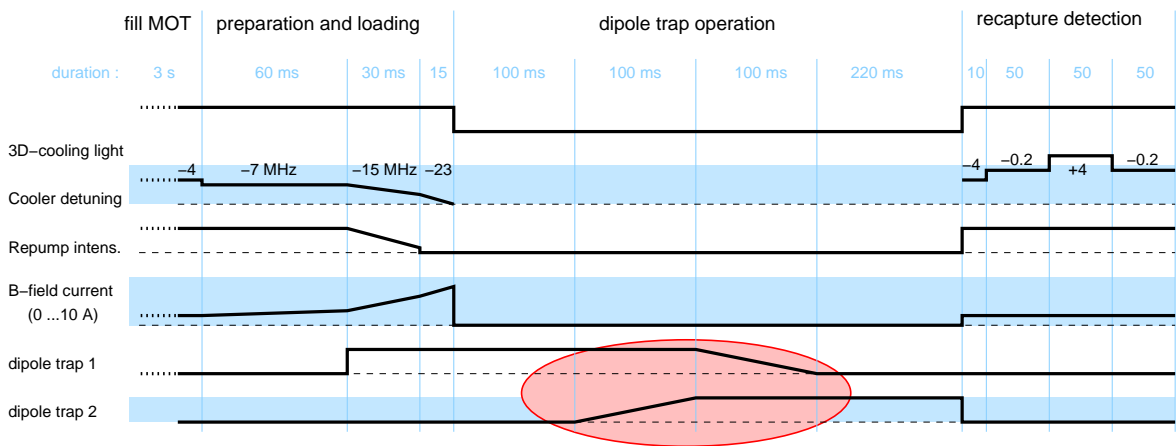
fill MOT preparation and loading dipole trap operation recapture detection

duration : 3 s 60 ms 30 ms 15 100 ms 100 ms 100 ms 220 ms 10 50 50 50

3D−cooling light

−4 −7 MHz −15 MHz −23 −4 −0.2 +4 −0.2

Cooler detuning

Repump intens.

B−field current (0 ...10 A)

dipole trap 1

dipole trap 2